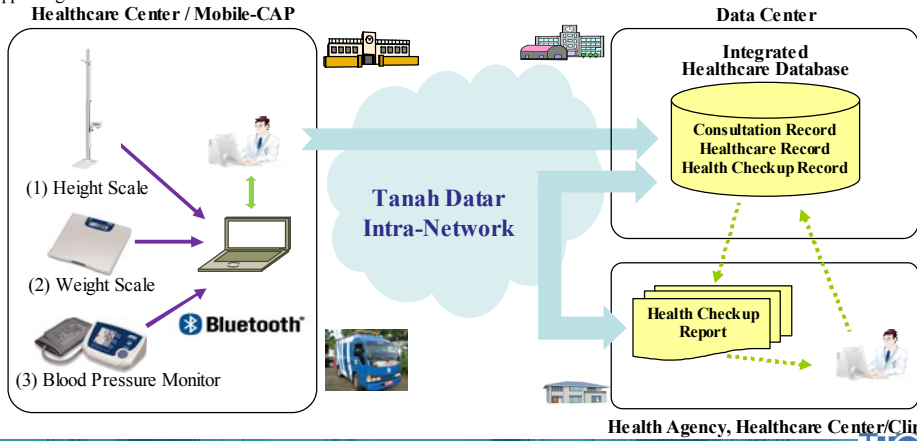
Healthcare Center / Mobile-CAP

(1) Height Scale

(2) Weight Scale

(3) Blood Pressure Monitor

Bluetooth

Tanah Datar Intra-Network

Data Center

Integrated Healthcare Database

Consultation Record
Healthcare Record
Health Checkup Record

Health Checkup Report

Health Agency, Healthcare Center/Cli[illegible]